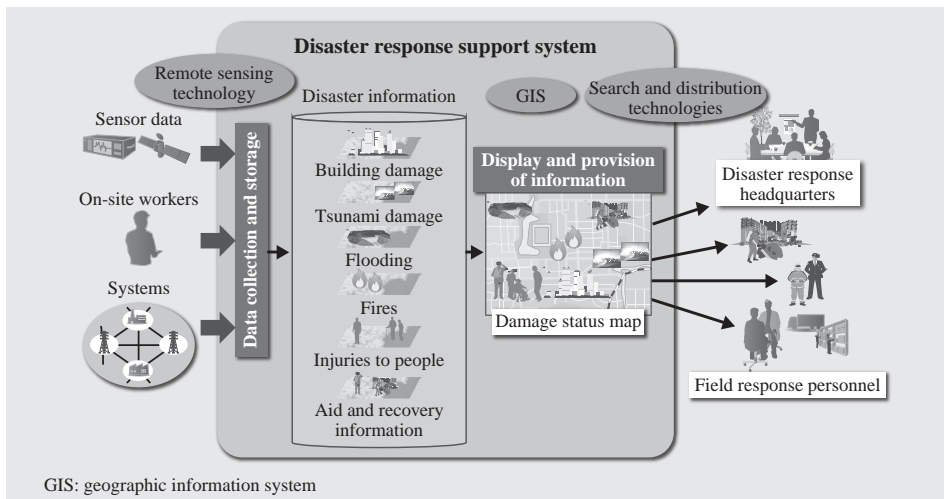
Disaster response support system

Remote sensing technology

Disaster information

GIS

Search and distribution technologies

Sensor data

On-site workers

Systems

Data collection and storage

Building damage

Tsunami damage

Flooding

Fires

Injuries to people

Aid and recovery information

Display and provision of information

Damage status map

Disaster response headquarters

Field response personnel

GIS: geographic information system